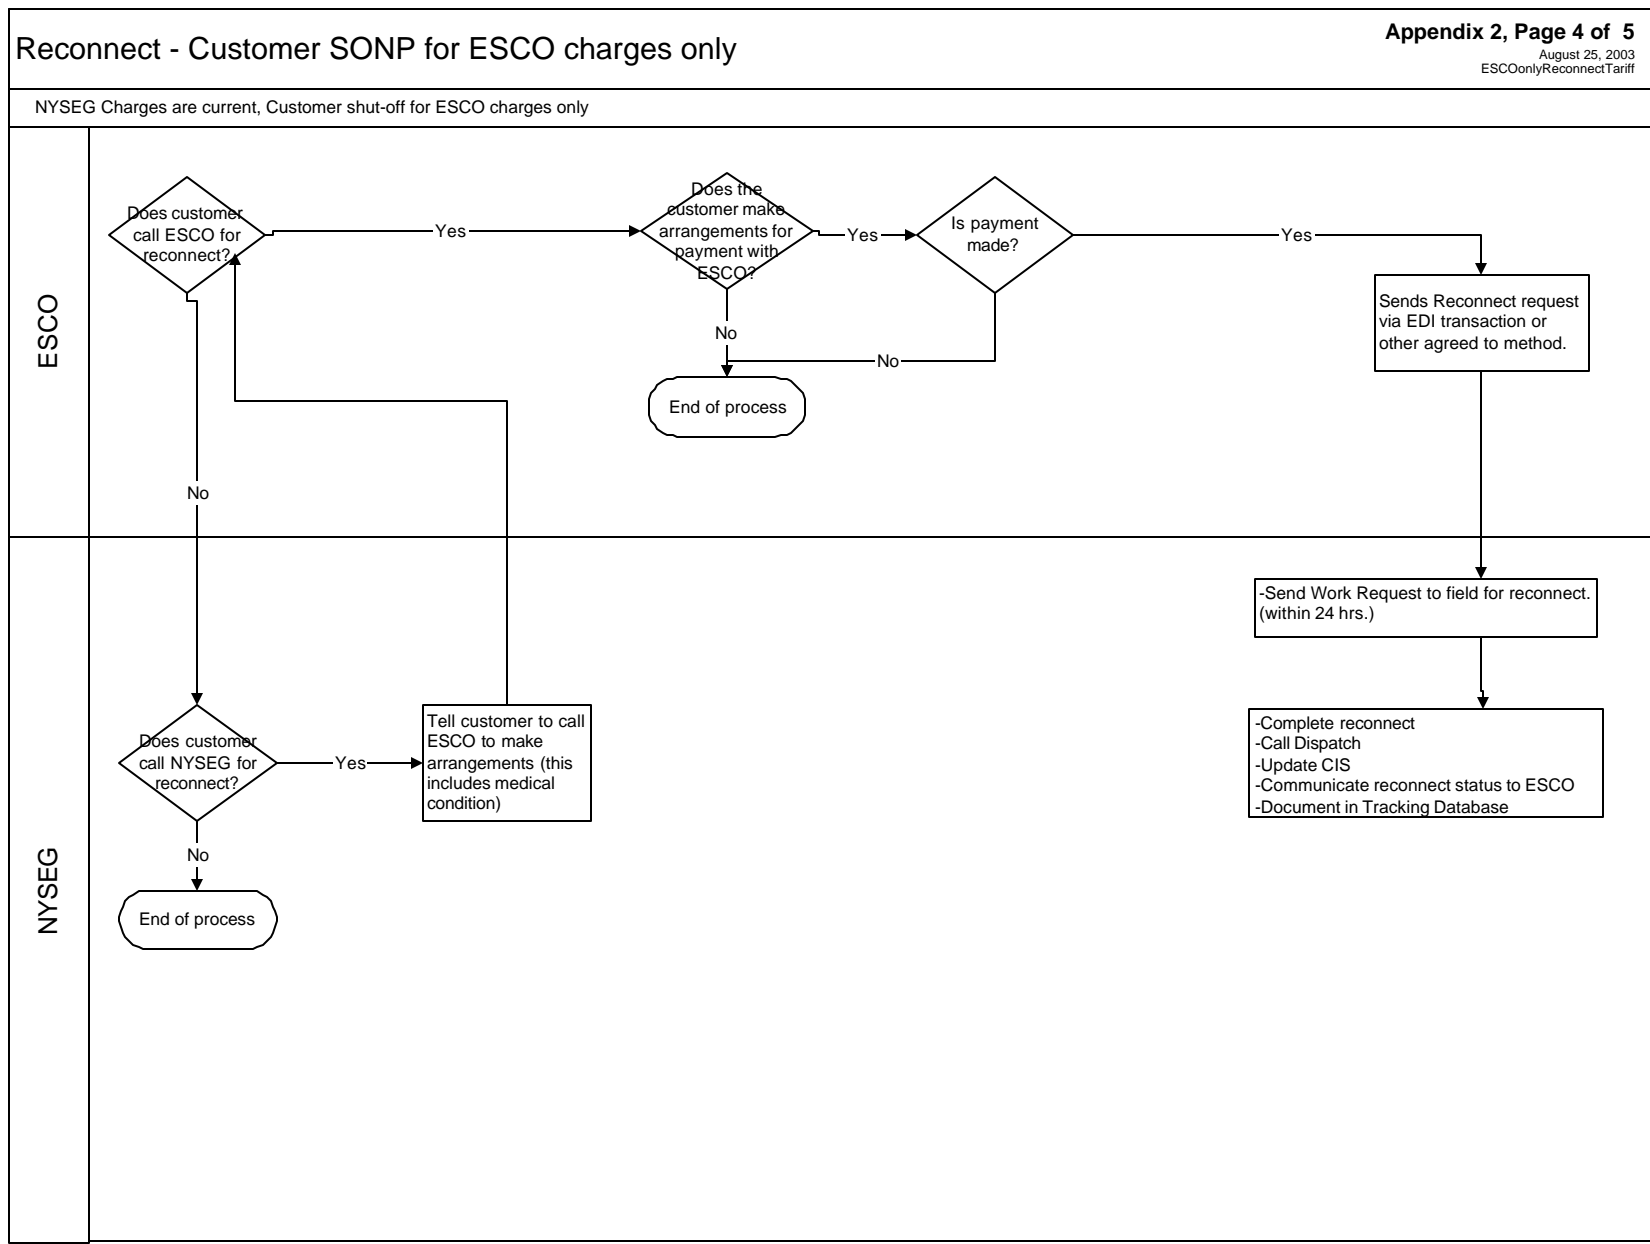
Reconnect - Customer SONP for ESCO charges only

Appendix 2, Page 4 of 5
August 25, 2003
ESCOonlyReconnectTariff

NYSEG Charges are current, Customer shut-off for ESCO charges only

ESCO

Does customer call ESCO for reconnect?

Yes

Does the customer make arrangements for payment with ESCO?

Yes

Is payment made?

Yes

Sends Reconnect request via EDI transaction or other agreed to method.

No

No

End of process

No

NYSEG

-Send Work Request to field for reconnect. (within 24 hrs.)

-Complete reconnect
-Call Dispatch
-Update CIS
-Communicate reconnect status to ESCO
-Document in Tracking Database

Does customer call NYSEG for reconnect?

Yes

Tell customer to call ESCO to make arrangements (this includes medical condition)

No

End of process